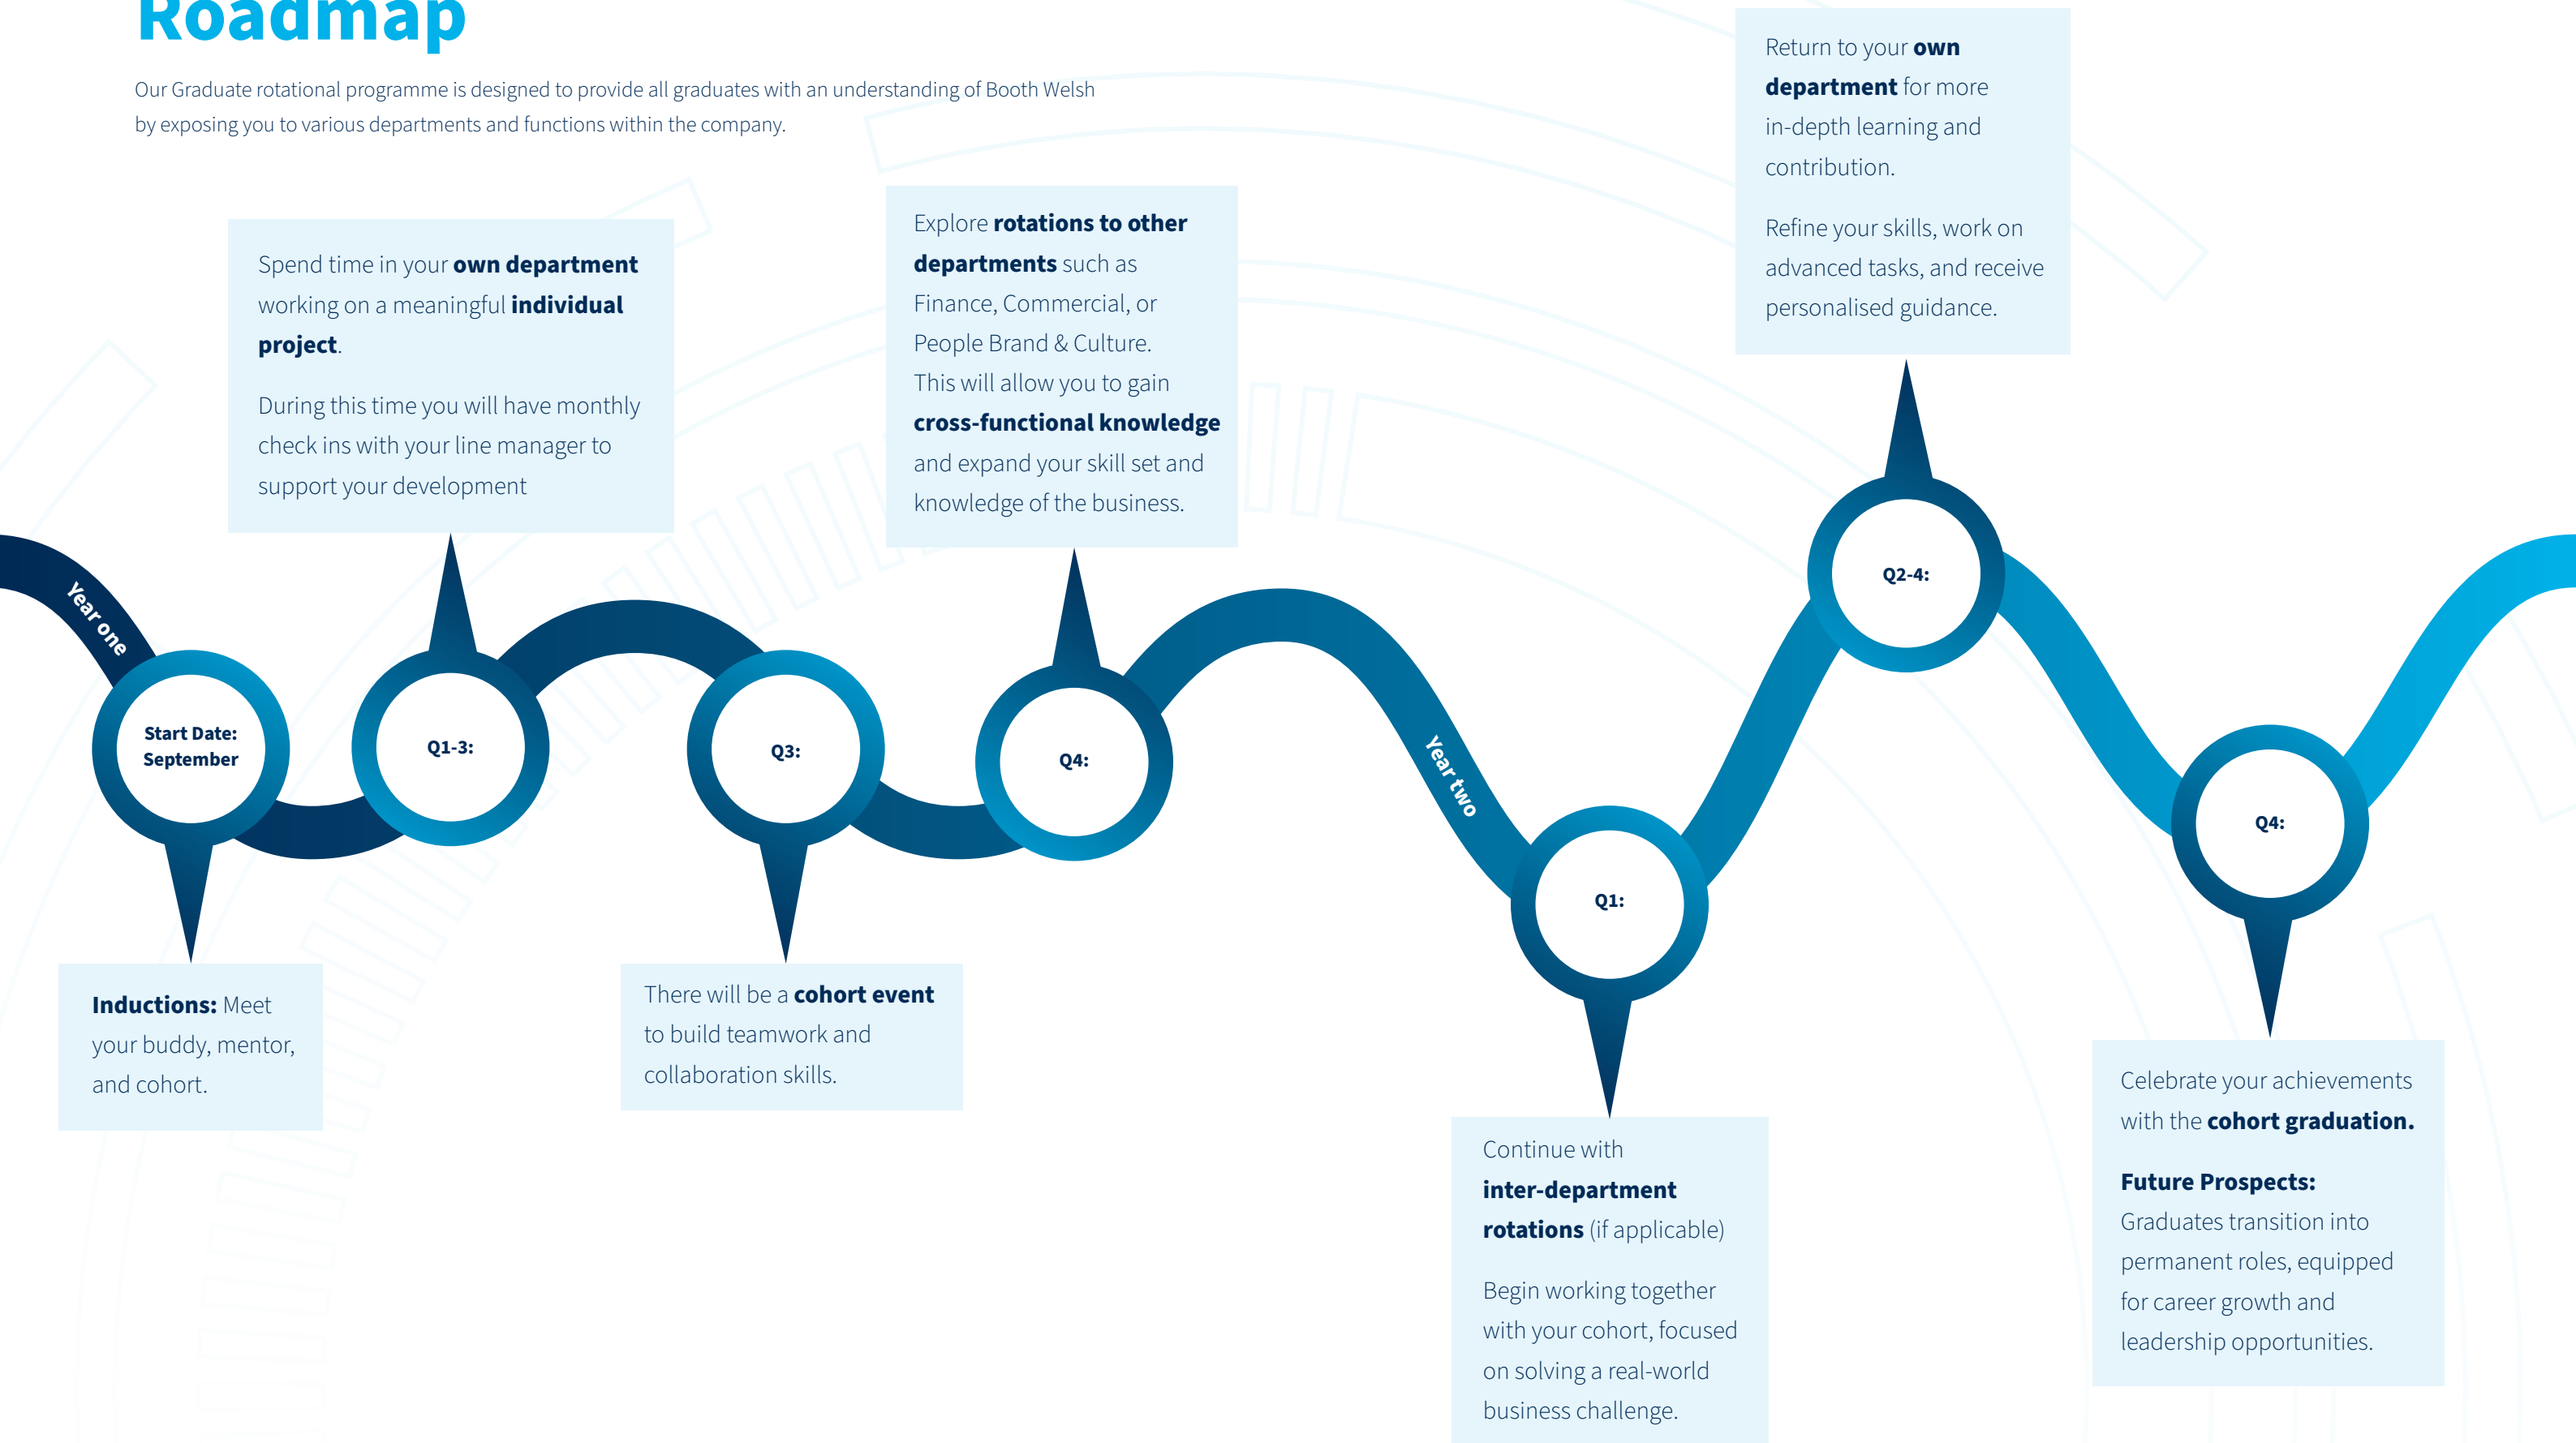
Roadmap

Our Graduate rotational programme is designed to provide all graduates with an understanding of Booth Welsh by exposing you to various departments and functions within the company.

Year one

Start Date: September

Inductions: Meet your buddy, mentor, and cohort.

Q1-3:

Spend time in your own department working on a meaningful individual project.

During this time you will have monthly check ins with your line manager to support your development

Q3:

There will be a cohort event to build teamwork and collaboration skills.

Q4:

Explore rotations to other departments such as Finance, Commercial, or People Brand & Culture. This will allow you to gain cross-functional knowledge and expand your skill set and knowledge of the business.

Year two

Q1:

Continue with inter-department rotations (if applicable)

Begin working together with your cohort, focused on solving a real-world business challenge.

Q2-4:

Return to your own department for more in-depth learning and contribution.

Refine your skills, work on advanced tasks, and receive personalised guidance.

Q4:

Celebrate your achievements with the cohort graduation.

Future Prospects: Graduates transition into permanent roles, equipped for career growth and leadership opportunities.